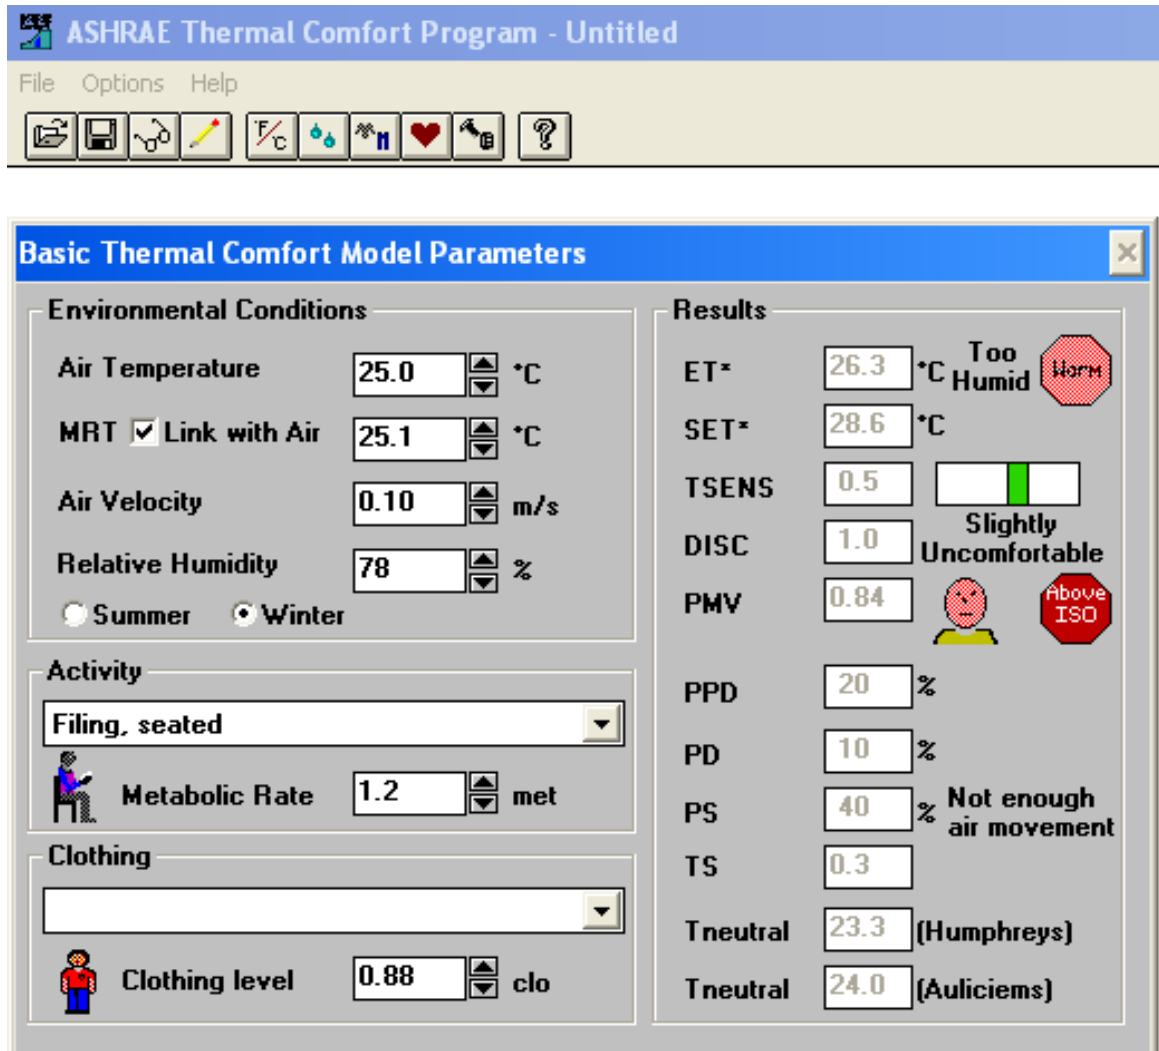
ASHRAE Thermal Comfort Program - Untitled

File Options Help

F/C

Basic Thermal Comfort Model Parameters

Environmental Conditions

Air Temperature 25.0 °C

MRT ☑ Link with Air 25.1 °C

Air Velocity 0.10 m/s

Relative Humidity 78 %

Summer Winter

Activity

Filing, seated

Metabolic Rate 1.2 met

Clothing

Clothing level 0.88 clo

Results

ET* 26.3 °C Too Humid Warm

SET* 28.6 °C

TSENS 0.5

DISC 1.0 Slightly Uncomfortable

PMV 0.84 Above ISO

PPD 20 %

PD 10 %

PS 40 % Not enough air movement

TS 0.3

Tneutral 23.3 (Humphreys)

Tneutral 24.0 (Auliciems)